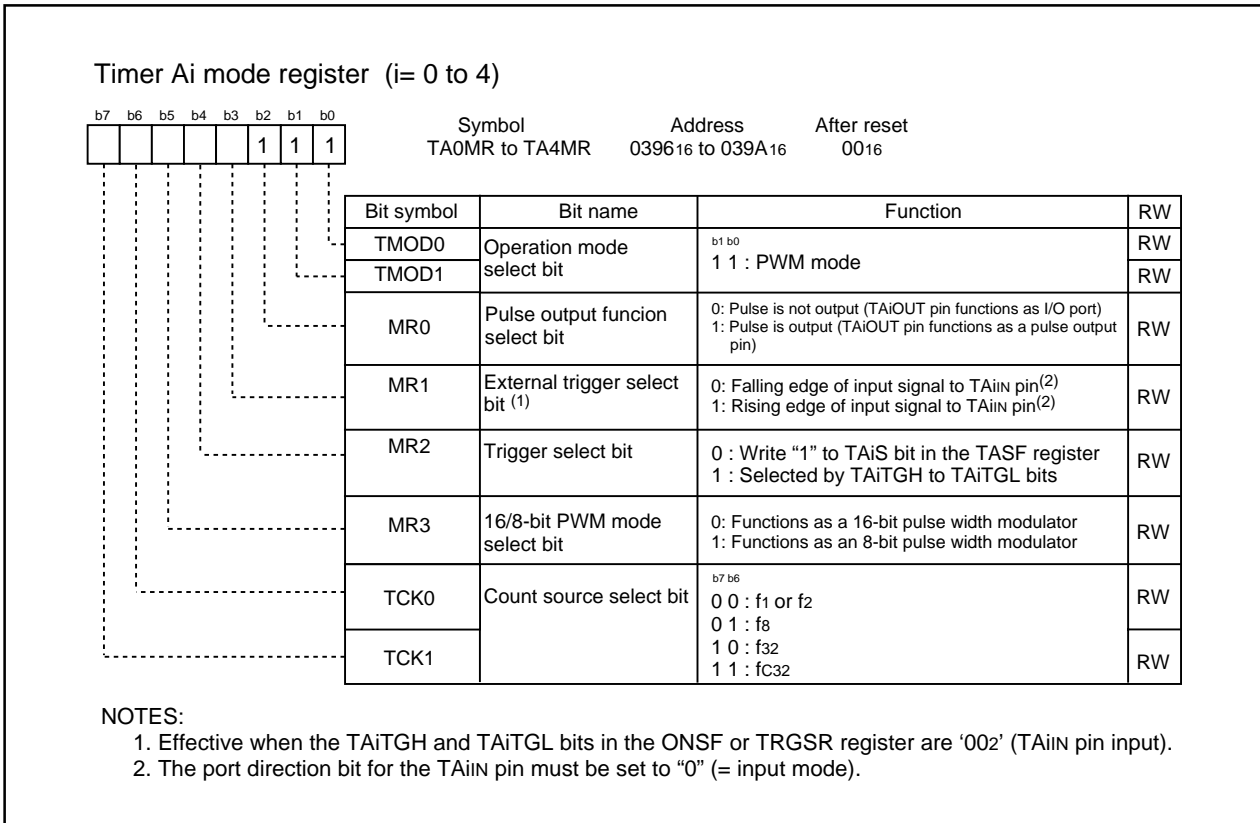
Timer Ai mode register (i= 0 to 4)

b7 b6 b5 b4 b3 b2 b1 b0
1 1 1

Symbol TA0MR to TA4MR
Address $0396_{16}$ to $039A_{16}$
After reset $00_{16}$

| Bit symbol | Bit name | Function | RW |
|---|---|---|---|
| TMOD0 | Operation mode select bit | b1 b0<br>1 1 : PWM mode | RW |
| TMOD1 | | | RW |
| MR0 | Pulse output funcion select bit | 0: Pulse is not output (TAiOUT pin functions as I/O port)<br>1: Pulse is output (TAiOUT pin functions as a pulse output pin) | RW |
| MR1 | External trigger select bit $^{(1)}$ | 0: Falling edge of input signal to TAiIN pin$^{(2)}$<br>1: Rising edge of input signal to TAiIN pin$^{(2)}$ | RW |
| MR2 | Trigger select bit | 0 : Write "1" to TAiS bit in the TASF register<br>1 : Selected by TAiTGH to TAiTGL bits | RW |
| MR3 | 16/8-bit PWM mode select bit | 0: Functions as a 16-bit pulse width modulator<br>1: Functions as an 8-bit pulse width modulator | RW |
| TCK0 | Count source select bit | b7 b6<br>0 0 : $f_1$ or $f_2$<br>0 1 : $f_8$<br>1 0 : $f_{32}$<br>1 1 : $f_{C32}$ | RW |
| TCK1 | | | RW |

NOTES:
1. Effective when the TAiTGH and TAiTGL bits in the ONSF or TRGSR register are '$00_2$' (TAiIN pin input).
2. The port direction bit for the TAiIN pin must be set to "0" (= input mode).